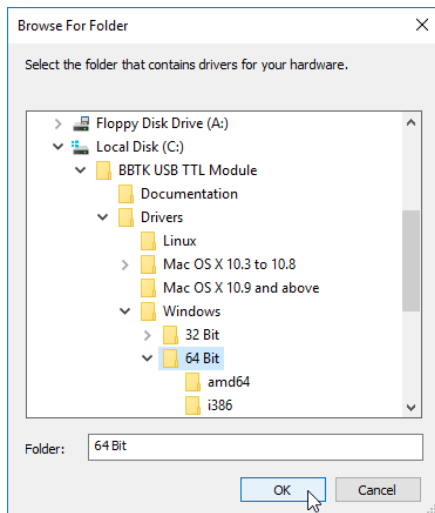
Browse For Folder

Select the folder that contains drivers for your hardware.

Floppy Disk Drive (A:)
Local Disk (C:)
BBTK USB TTL Module
Documentation
Drivers
Linux
Mac OS X 10.3 to 10.8
Mac OS X 10.9 and above
Windows
32 Bit
64 Bit
amd64
i386

Folder: 64 Bit

OK
Cancel